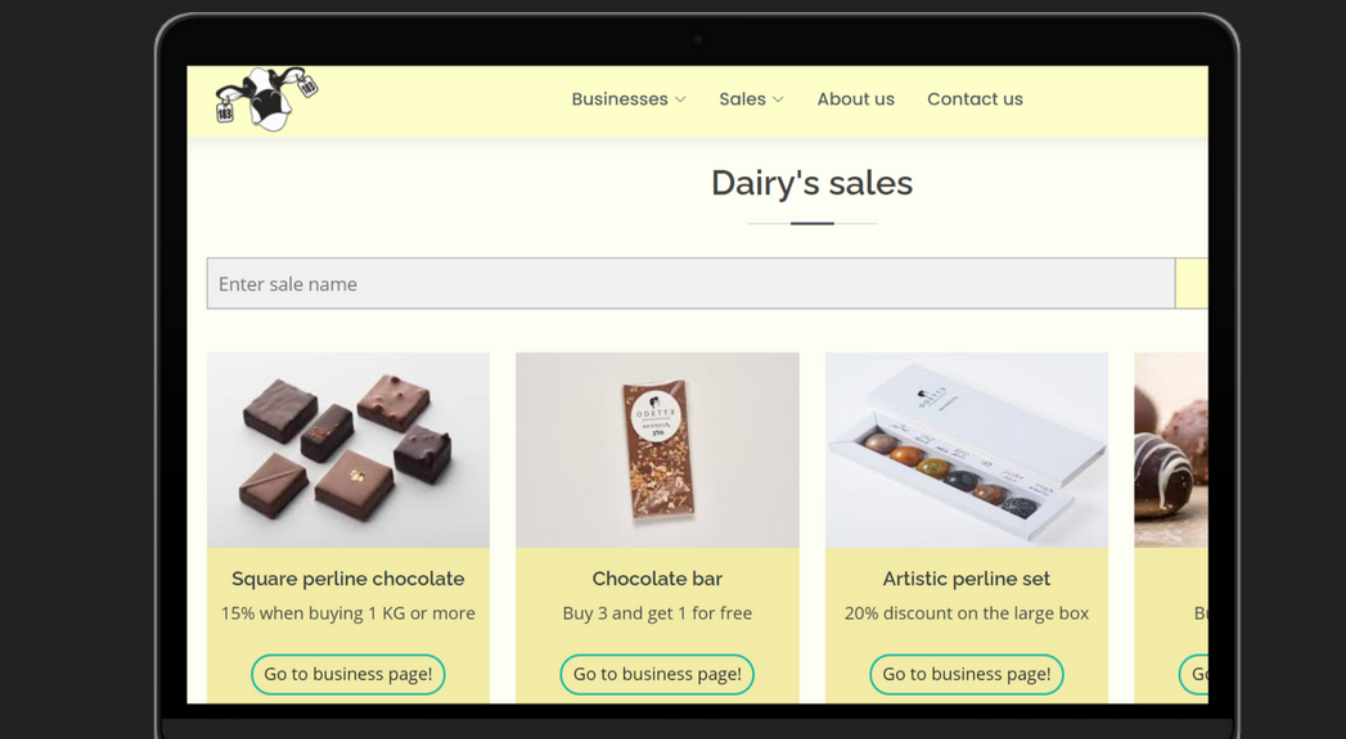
183 183

Businesses Sales About us Contact us

Dairy's sales

Enter sale name

ODETTE

Square perline chocolate
15% when buying 1 KG or more
Go to business page!

Chocolate bar
Buy 3 and get 1 for free
Go to business page!

Artistic perline set
20% discount on the large box
Go to business page!

B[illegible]
G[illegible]